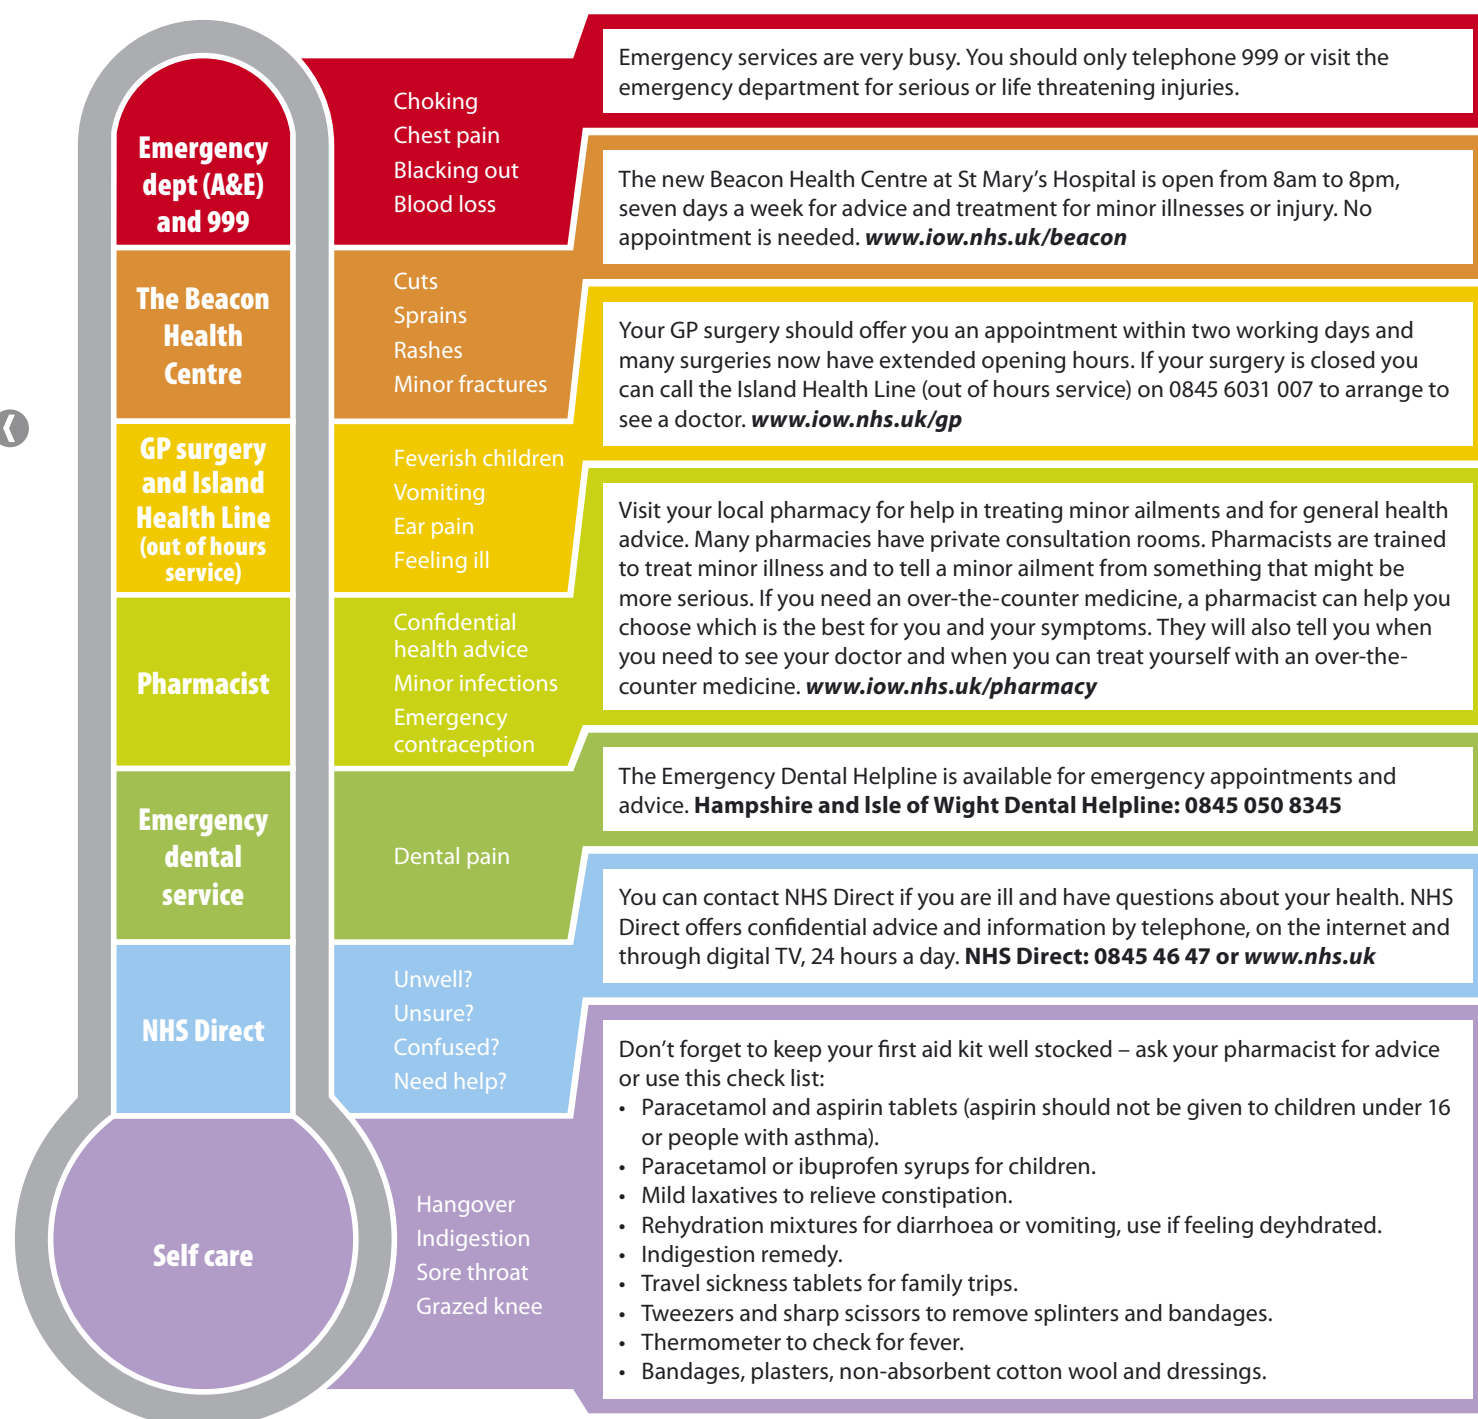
Emergency dept (A&E) and 999

Choking
Chest pain
Blacking out
Blood loss

Emergency services are very busy. You should only telephone 999 or visit the emergency department for serious or life threatening injuries.

The Beacon Health Centre

Cuts
Sprains
Rashes
Minor fractures

The new Beacon Health Centre at St Mary's Hospital is open from 8am to 8pm, seven days a week for advice and treatment for minor illnesses or injury. No appointment is needed. ***www.iow.nhs.uk/beacon***

GP surgery and Island Health Line (out of hours service)

Feverish children
Vomiting
Ear pain
Feeling ill

Your GP surgery should offer you an appointment within two working days and many surgeries now have extended opening hours. If your surgery is closed you can call the Island Health Line (out of hours service) on 0845 6031 007 to arrange to see a doctor. ***www.iow.nhs.uk/gp***

Pharmacist

Confidential health advice
Minor infections
Emergency contraception

Visit your local pharmacy for help in treating minor ailments and for general health advice. Many pharmacies have private consultation rooms. Pharmacists are trained to treat minor illness and to tell a minor ailment from something that might be more serious. If you need an over-the-counter medicine, a pharmacist can help you choose which is the best for you and your symptoms. They will also tell you when you need to see your doctor and when you can treat yourself with an over-the-counter medicine. ***www.iow.nhs.uk/pharmacy***

Emergency dental service

Dental pain

The Emergency Dental Helpline is available for emergency appointments and advice. **Hampshire and Isle of Wight Dental Helpline: 0845 050 8345**

NHS Direct

Unwell?
Unsure?
Confused?
Need help?

You can contact NHS Direct if you are ill and have questions about your health. NHS Direct offers confidential advice and information by telephone, on the internet and through digital TV, 24 hours a day. **NHS Direct: 0845 46 47 or *www.nhs.uk***

Self care

Hangover
Indigestion
Sore throat
Grazed knee

Don't forget to keep your first aid kit well stocked – ask your pharmacist for advice or use this check list:
• Paracetamol and aspirin tablets (aspirin should not be given to children under 16 or people with asthma).
• Paracetamol or ibuprofen syrups for children.
• Mild laxatives to relieve constipation.
• Rehydration mixtures for diarrhoea or vomiting, use if feeling deyhdrated.
• Indigestion remedy.
• Travel sickness tablets for family trips.
• Tweezers and sharp scissors to remove splinters and bandages.
• Thermometer to check for fever.
• Bandages, plasters, non-absorbent cotton wool and dressings.